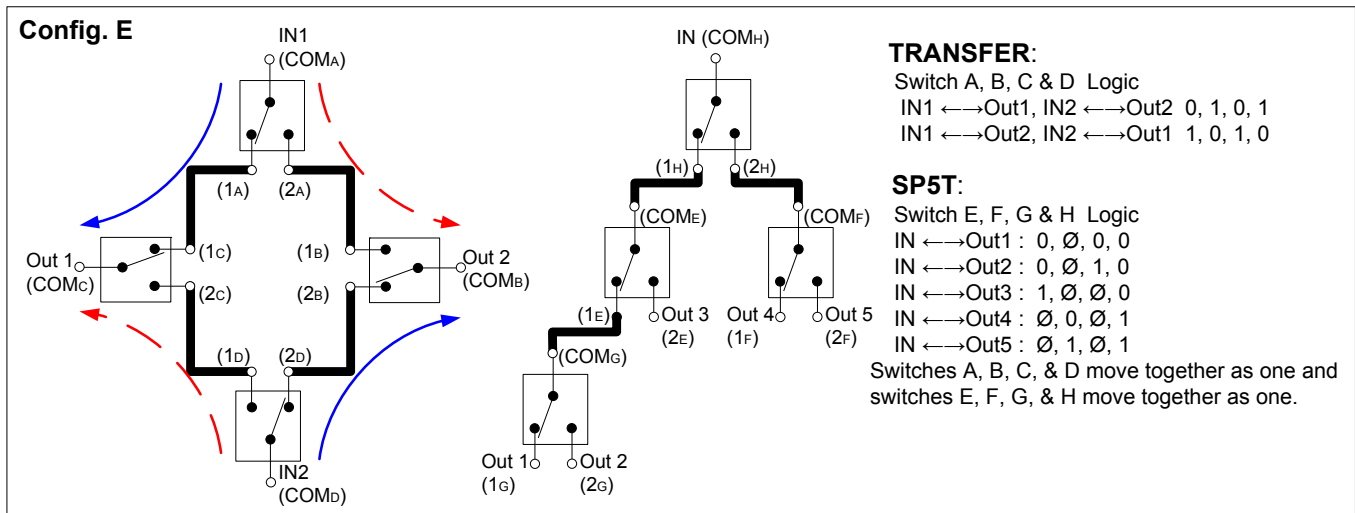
Config. E

IN1
(COM$_A$)

(1$_A$) (2$_A$)

Out 1
(COM$_C$)

(1$_C$)
(2$_C$)

(1$_B$)
(2$_B$)

Out 2
(COM$_B$)

(1$_D$) (2$_D$)

IN2
(COM$_D$)

IN (COM$_H$)

(1$_H$) (2$_H$)

(COM$_E$)

(COM$_F$)

(1$_E$)

Out 3
(2$_E$)

Out 4
(1$_F$)

Out 5
(2$_F$)

(COM$_G$)

Out 1
(1$_G$)

Out 2
(2$_G$)

TRANSFER:
Switch A, B, C & D Logic
IN1 ←→Out1, IN2 ←→Out2 0, 1, 0, 1
IN1 ←→Out2, IN2 ←→Out1 1, 0, 1, 0

SP5T:
Switch E, F, G & H Logic
IN ←→Out1 : 0, Ø, 0, 0
IN ←→Out2 : 0, Ø, 1, 0
IN ←→Out3 : 1, Ø, Ø, 0
IN ←→Out4 : Ø, 0, Ø, 1
IN ←→Out5 : Ø, 1, Ø, 1
Switches A, B, C, & D move together as one and switches E, F, G, & H move together as one.